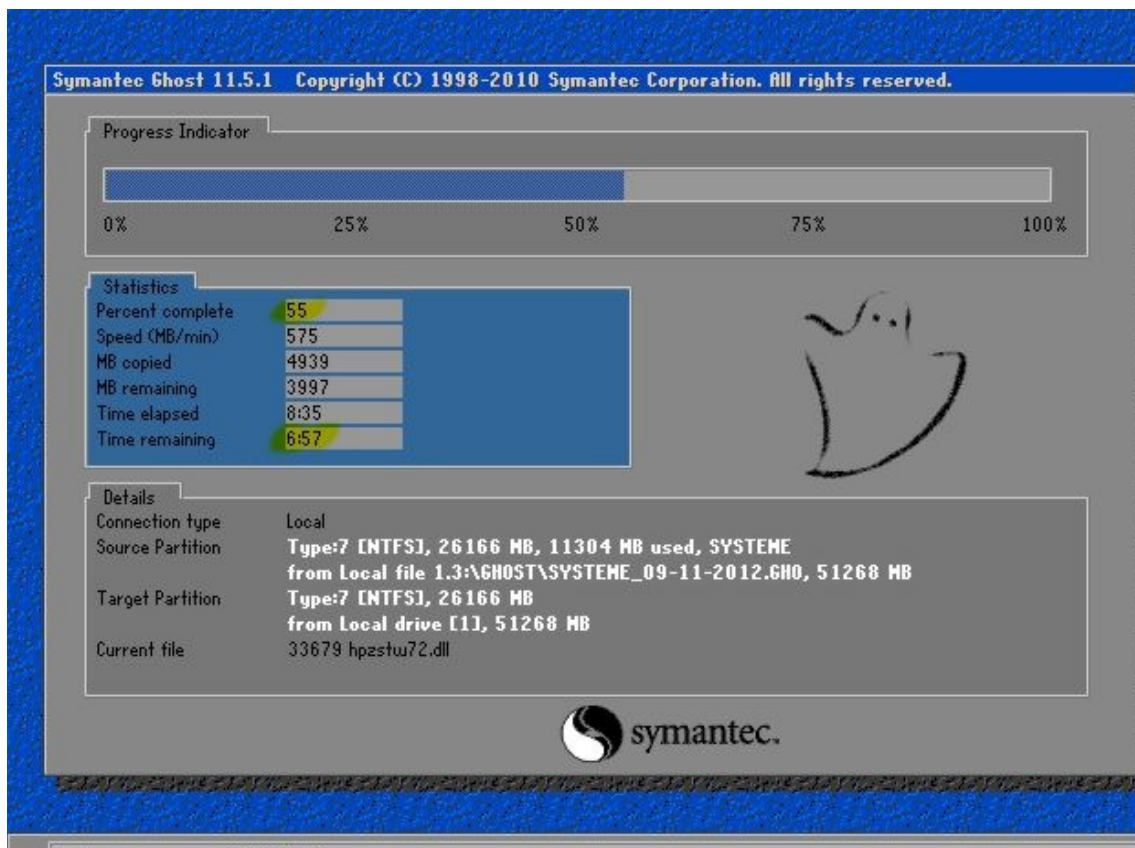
Symantec Ghost 11.5.1 Copyright (C) 1998-2010 Symantec Corporation. All rights reserved.

Progress Indicator

0% 25% 50% 75% 100%

Statistics

| | |
|---|---|
| Percent complete | 55 |
| Speed (MB/min) | 575 |
| MB copied | 4939 |
| MB remaining | 3997 |
| Time elapsed | 8:35 |
| Time remaining | 6:57 |

Details

| | |
|---|---|
| Connection type | Local |
| Source Partition | Type:7 [NTFS], 26166 MB, 11304 MB used, SYSTEME<br>from Local file 1.3:\GHOST\SYSTEME_09-11-2012.GHO, 51268 MB |
| Target Partition | Type:7 [NTFS], 26166 MB<br>from Local drive [1], 51268 MB |
| Current file | 33679 hpzstu72.dll |

symantec.